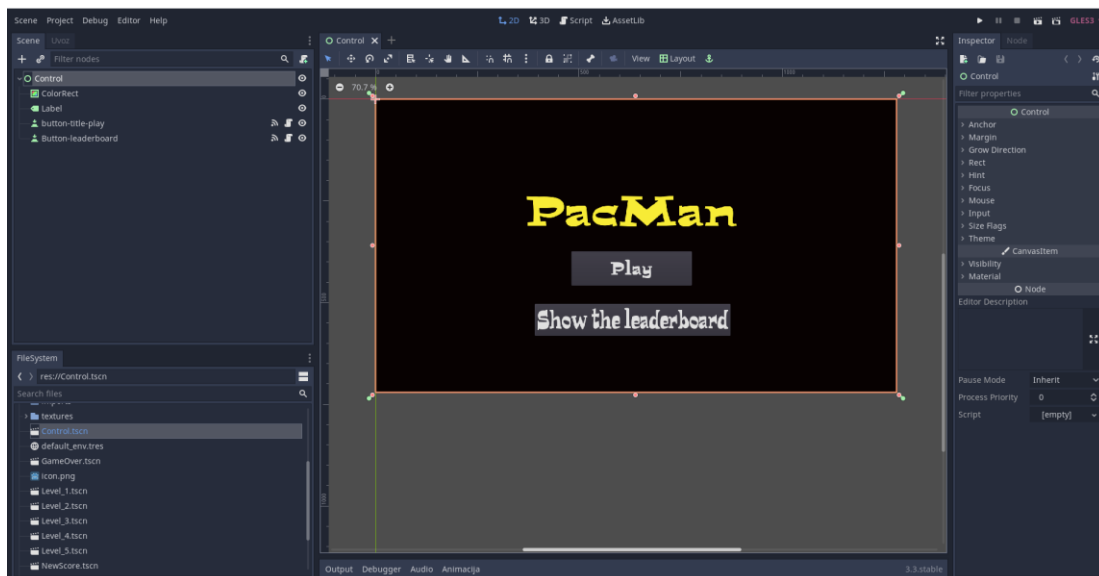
Scene Project Debug Editor Help

2D 3D Script AssetLib

GLES3

Scene Uvoz

Filter nodes

Control
ColorRect
Label
button-title-play
Button-leaderboard

Control

View Layout

70.7 %

500

1000

PacMan

Play

Show the leaderboard

Inspector Node

Control

Filter properties

Control
Anchor
Margin
Grow Direction
Rect
Hint
Focus
Mouse
Input
Size Flags
Theme
CanvasItem
Visibility
Material
Node
Editor Description

Pause Mode Inherit
Process Priority 0
Script [empty]

FileSystem

res://Control.tscn

Search files

textures
Control.tscn
default_env.tres
GameOver.tscn
icon.png
Level_1.tscn
Level_2.tscn
Level_3.tscn
Level_4.tscn
Level_5.tscn
NewScore.tscn

Output Debugger Audio Animacija

3.3.stable